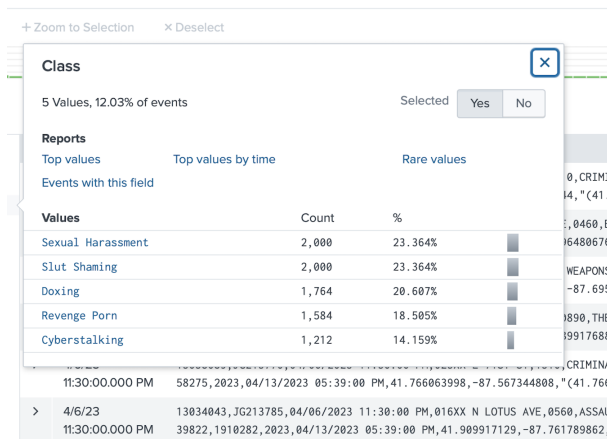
+ Zoom to Selection × Deselect

Class

5 Values, 12.03% of events

Selected Yes No

Reports
Top values Top values by time Rare values
Events with this field

| Values | Count | % |
|---|---|---|
| Sexual Harassment | 2,000 | 23.364% |
| Slut Shaming | 2,000 | 23.364% |
| Doxing | 1,764 | 20.607% |
| Revenge Porn | 1,584 | 18.505% |
| Cyberstalking | 1,212 | 14.159% |

0,CRIMI
4,"(41.
E,0460,
06480676
WEAPONS
-87.695
0890,THE
3917688

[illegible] 11:30:00.000 PM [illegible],CRIMIN
58275,2023,04/13/2023 05:39:00 PM,41.760063998,-87.567344808,"(41.76

> 4/6/23 11:30:00.000 PM 13034043,JG213785,04/06/2023 11:30:00 PM,016XX N LOTUS AVE,0560,ASSA
39822,1910282,2023,04/13/2023 05:39:00 PM,41.909917129,-87.761789862,